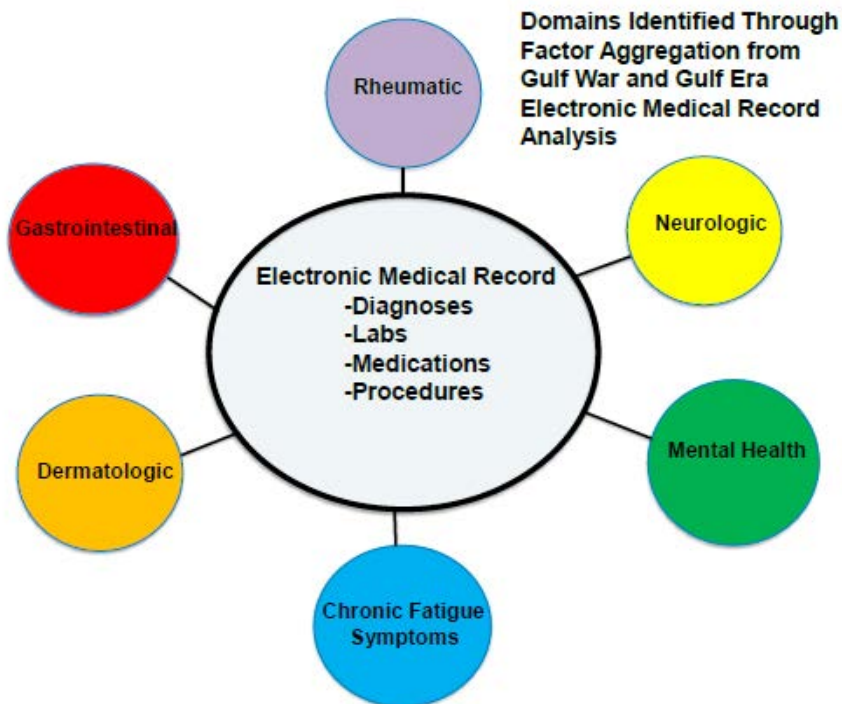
Domains Identified Through Factor Aggregation from Gulf War and Gulf Era Electronic Medical Record Analysis

Rheumatic

Gastrointestinal

Neurologic

Electronic Medical Record
-Diagnoses
-Labs
-Medications
-Procedures

Mental Health

Dermatologic

Chronic Fatigue Symptoms